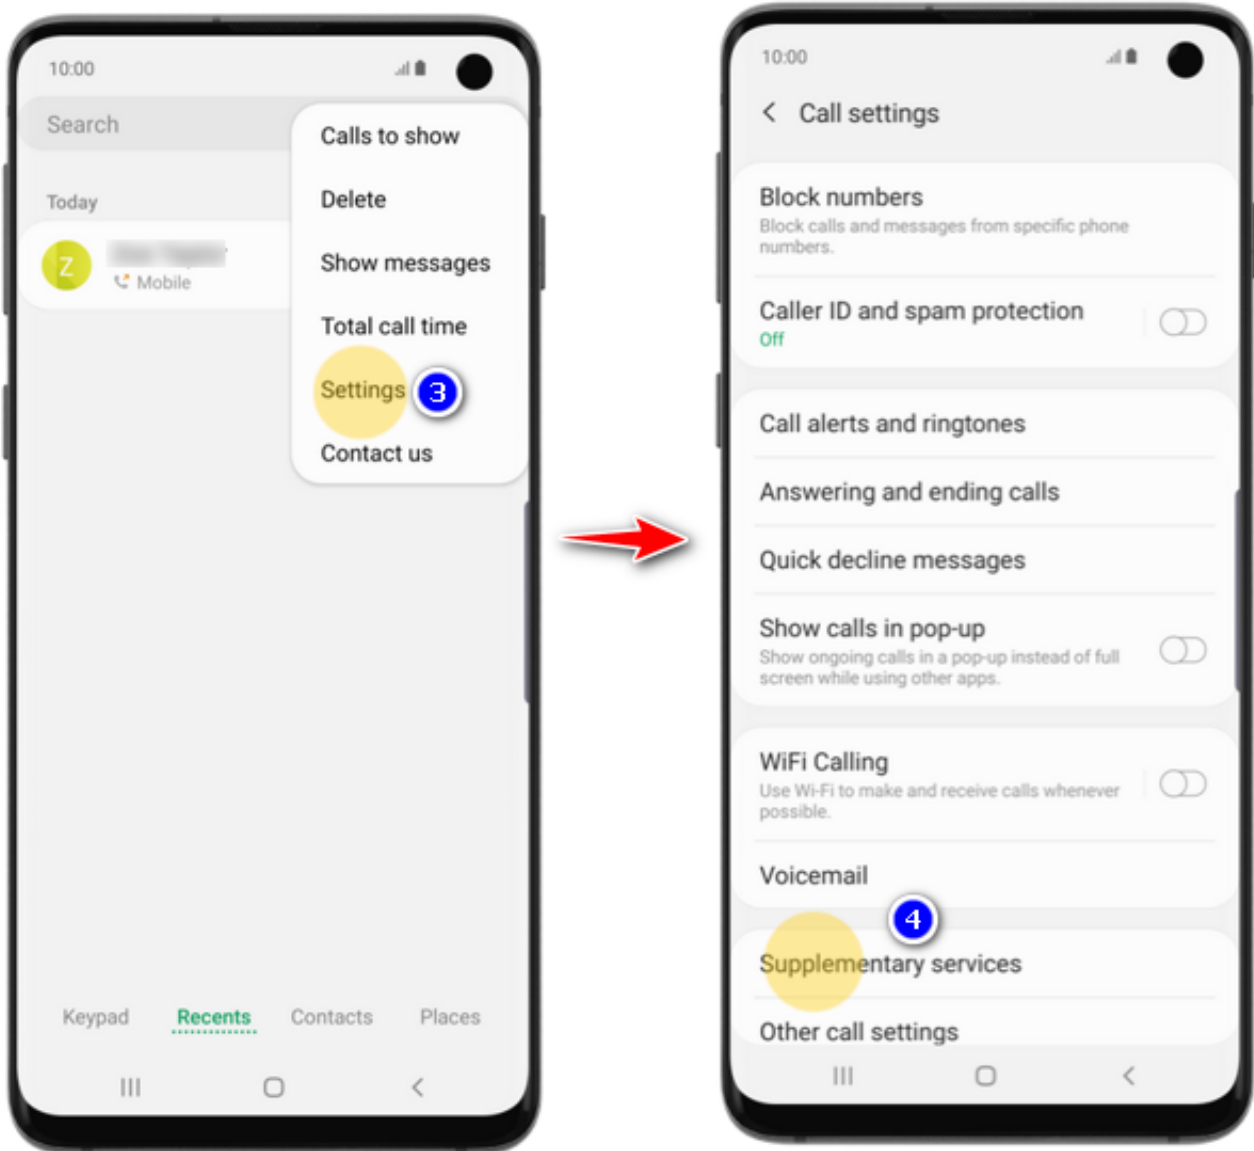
10:00

Search

Calls to show

Delete

Show messages

Total call time

Settings 3

Contact us

Today

Z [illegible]

Mobile

Keypad Recents Contacts Places

10:00

Call settings

Block numbers
Block calls and messages from specific phone numbers.

Caller ID and spam protection
Off

Call alerts and ringtones

Answering and ending calls

Quick decline messages

Show calls in pop-up
Show ongoing calls in a pop-up instead of full screen while using other apps.

WiFi Calling
Use Wi-Fi to make and receive calls whenever possible.

Voicemail

4

Supplementary services

Other call settings